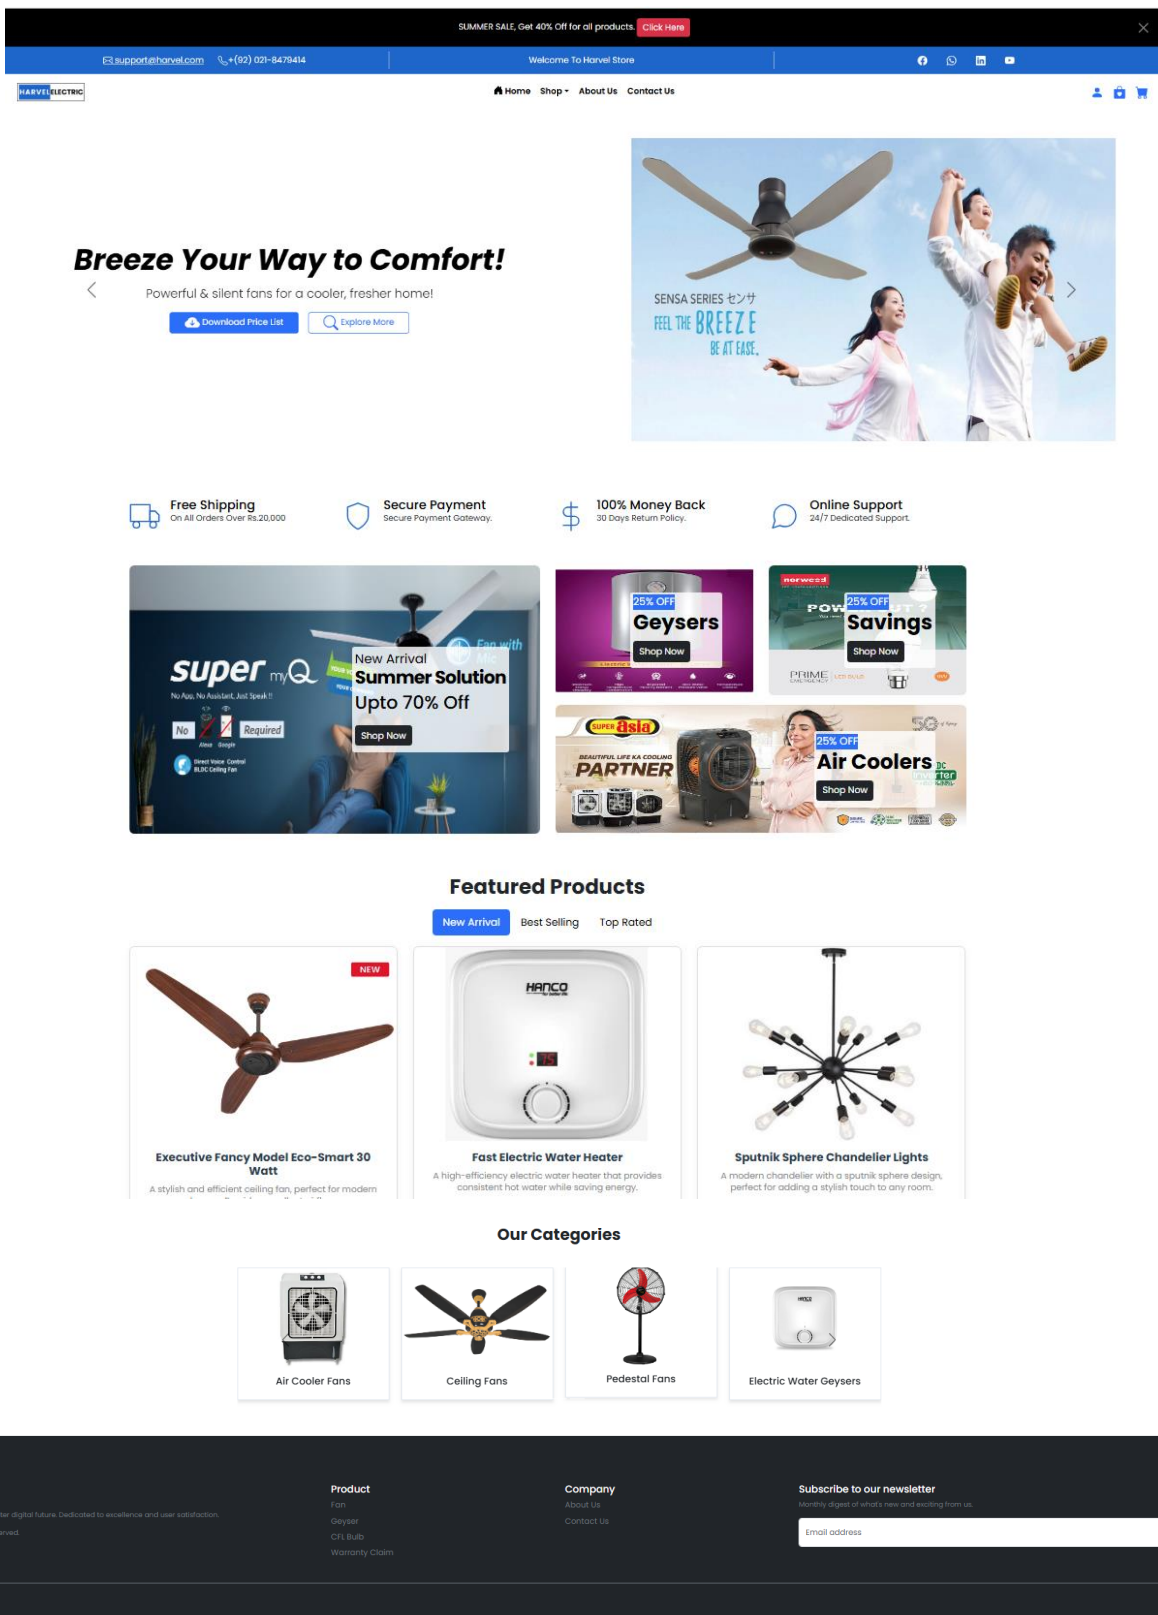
SUMMER SALE, Get 40% Off for all products. Click Here

support@harvel.com +(92) 021-8479414

Welcome To Harvel Store

HARVEL ELECTRIC

Home Shop About Us Contact Us

Breeze Your Way to Comfort!

Powerful & silent fans for a cooler, fresher home!

Download Price List Explore More

SENSA SERIES センサ
FEEL THE BREEZE
BE AT EASE.

Free Shipping
On All Orders Over Rs.20,000

Secure Payment
Secure Payment Gateway.

100% Money Back
30 Days Return Policy.

Online Support
24/7 Dedicated Support.

super myQ
No App, No Assistant, Just Speak!!
No Required
Direct Voice Control BLDC Ceiling Fan
Fan with Mic

New Arrival
Summer Solution
Upto 70% Off
Shop Now

25% OFF
Geysers
Shop Now

25% OFF
Savings
Shop Now

super asia
BEAUTIFUL LIFE KA COOLING PARTNER
25% OFF
Air Coolers
Shop Now

Featured Products

New Arrival Best Selling Top Rated

NEW

Executive Fancy Model Eco-Smart 30 Watt
A stylish and efficient ceiling fan, perfect for modern

HANCO

Fast Electric Water Heater
A high-efficiency electric water heater that provides consistent hot water while saving energy.

Sputnik Sphere Chandelier Lights
A modern chandelier with a sputnik sphere design, perfect for adding a stylish touch to any room.

Our Categories

Air Cooler Fans

Ceiling Fans

Pedestal Fans

Electric Water Geysers

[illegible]ter digital future. Dedicated to excellence and user satisfaction.
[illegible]rved.

Product
Fan
Geyser
CFL Bulb
Warranty Claim

Company
About Us
Contact Us

Subscribe to our newsletter
Monthly digest of what's new and exciting from us.
Email address